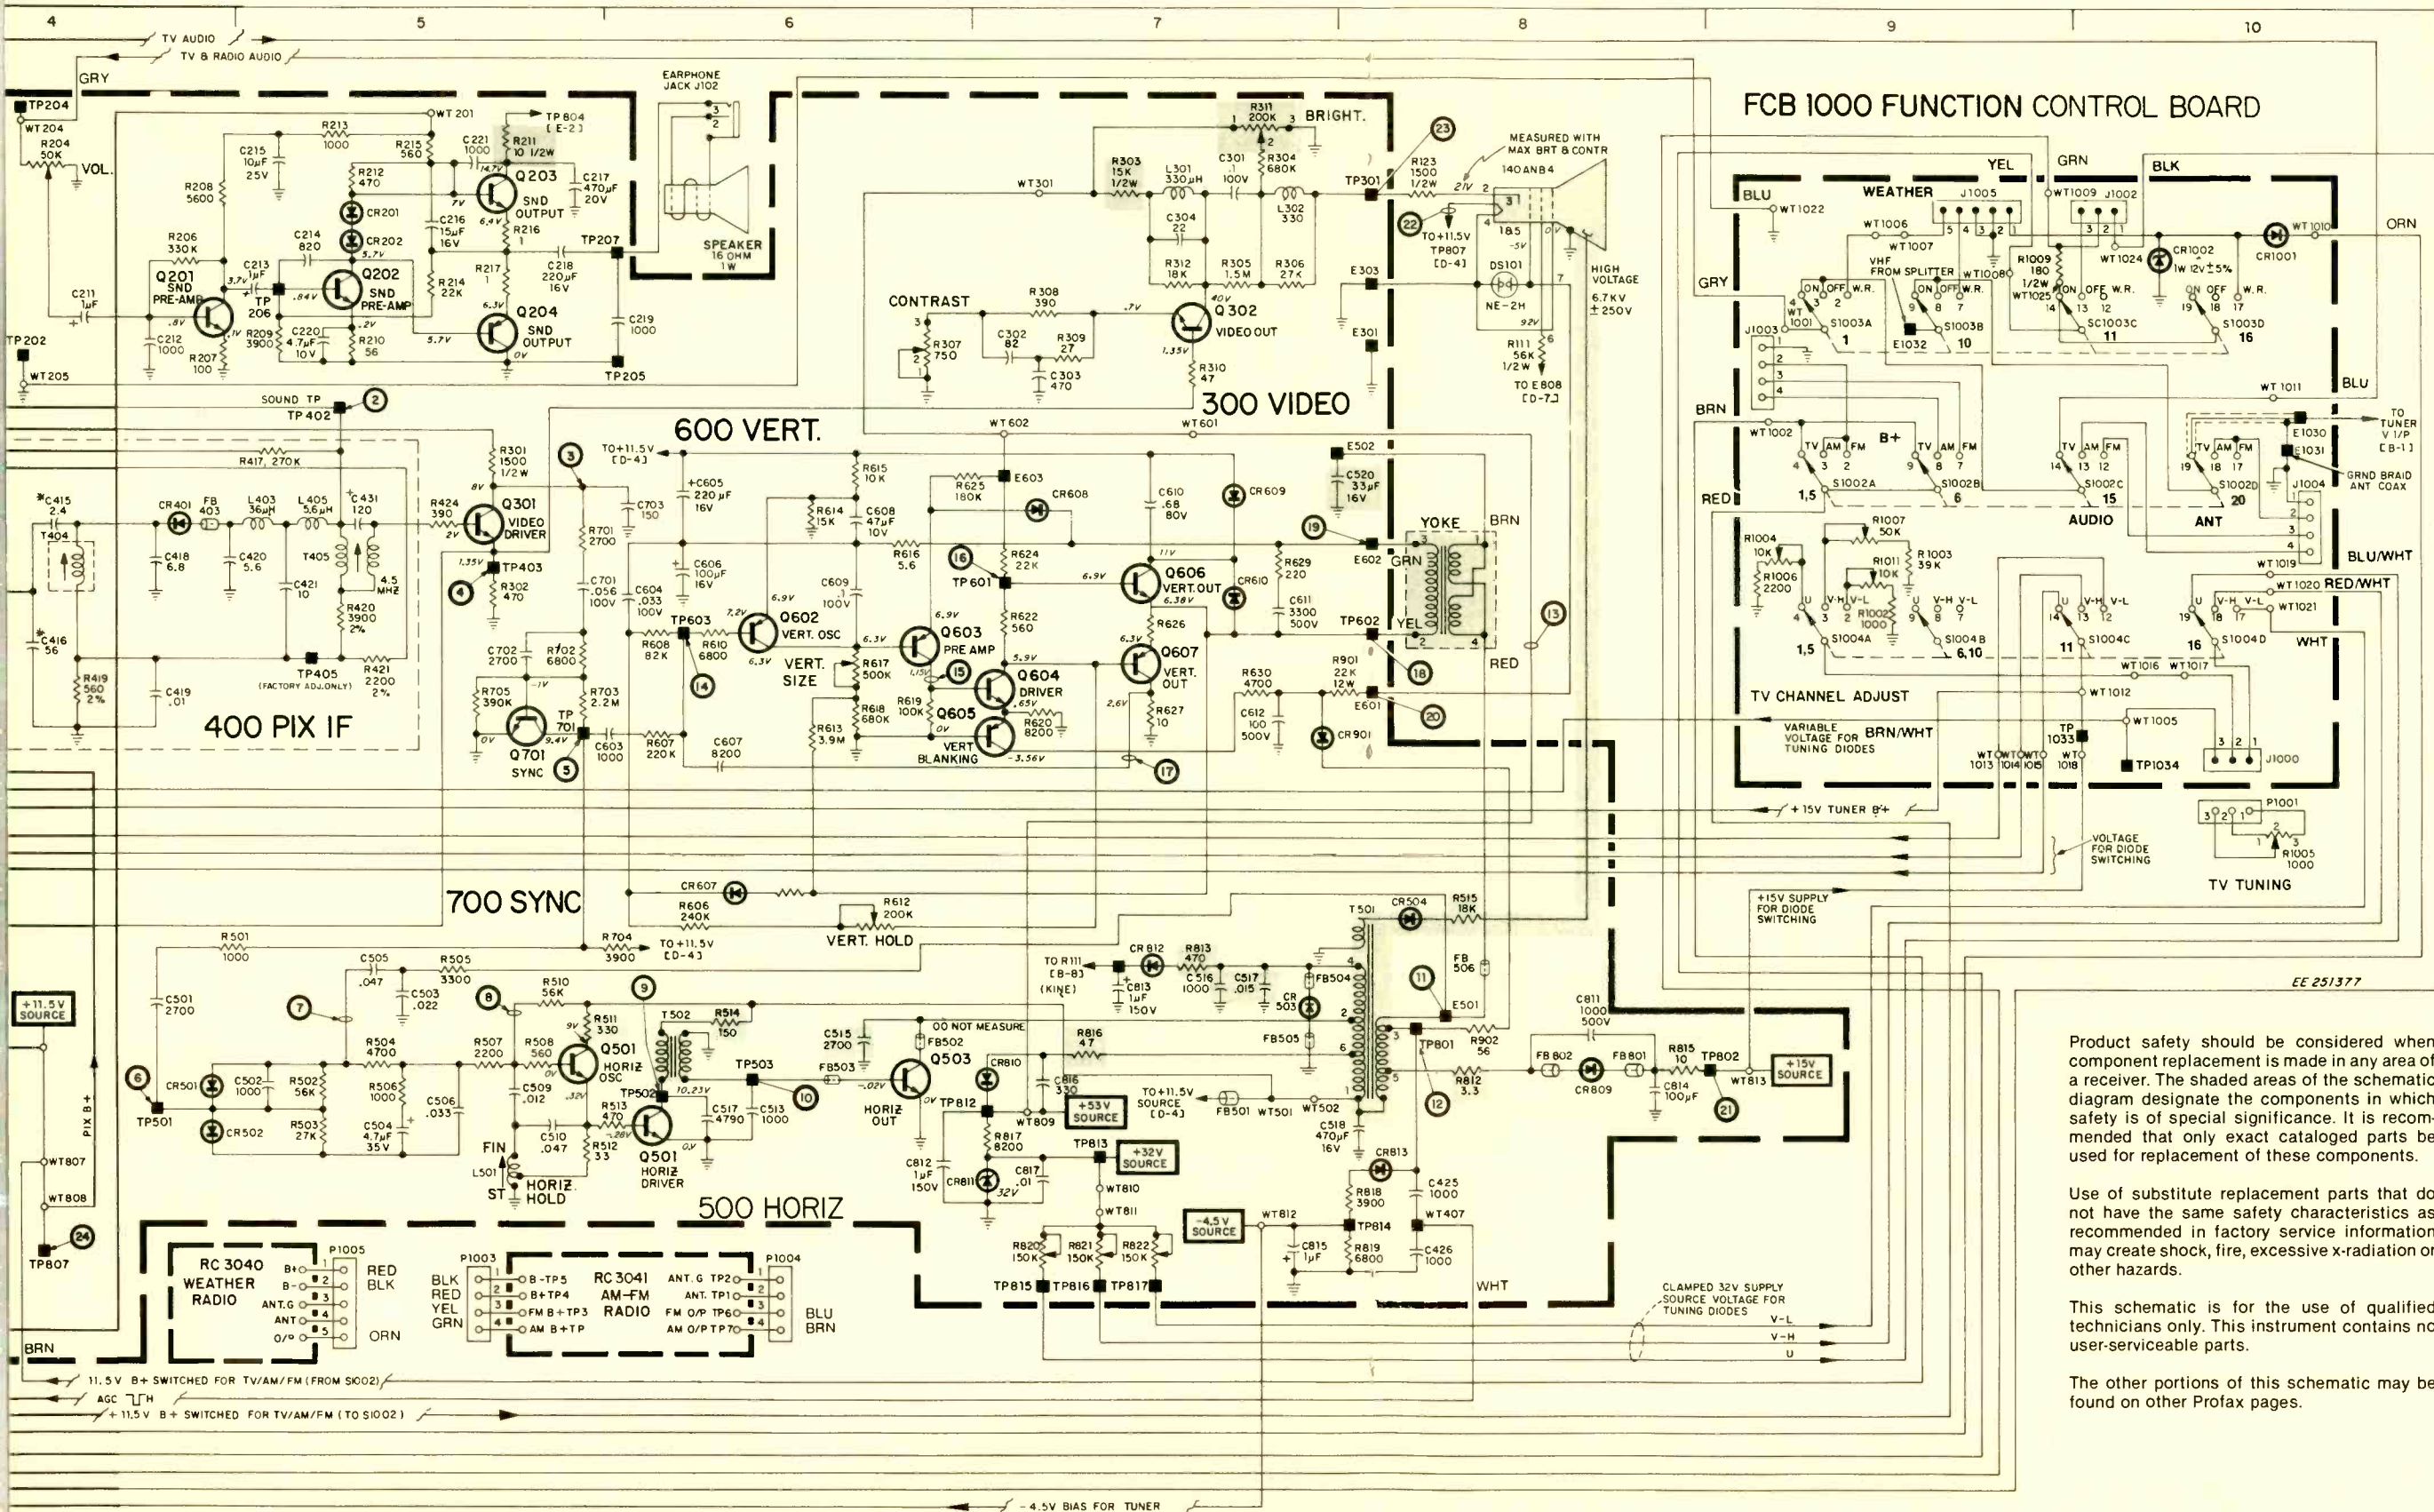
4 5 6 7 8 9 10

TV AUDIO
TV & RADIO AUDIO

FCB 1000 FUNCTION CONTROL BOARD

400 PIX IF

600 VERT.

300 VIDEO

700 SYNC

500 HORIZ

TV CHANNEL ADJUST

TV TUNING

RC 3040 WEATHER RADIO

RC 3041 AM–FM RADIO

EARPHONE JACK J102
SPEAKER 16 OHM 1W

Q201 SND PRE-AMP
Q202 SND PRE-AMP
Q203 SND OUTPUT
Q204 SND OUTPUT
Q301 VIDEO DRIVER
Q302 VIDEO OUT
Q602 VERT. OSC
Q603 PRE AMP
Q604 DRIVER
Q605 VERT BLANKING
Q606 VERT. OUT
Q607 VERT. OUT
Q701 SYNC
Q501 HORIZ OSC
Q501 HORIZ DRIVER
Q503 HORIZ OUT

CONTRAST
BRIGHT.
VERT. SIZE
VERT. HOLD
HORIZ HOLD
YOKE
HIGH VOLTAGE 6.7KV ±250V
MEASURED WITH MAX BRT & CONTR
140ANB4
DO NOT MEASURE

+11.5V SOURCE
+53V SOURCE
+32V SOURCE
-4.5V SOURCE
+15V SOURCE

WEATHER
AUDIO
ANT
B+
VARIABLE VOLTAGE FOR TUNING DIODES
VOLTAGE FOR DIODE SWITCHING
+15V SUPPLY FOR DIODE SWITCHING
+15V TUNER B+
CLAMPED 32V SUPPLY SOURCE VOLTAGE FOR TUNING DIODES
GRND BRAID ANT COAX
TO TUNER V I/P [B-1]
VHF FROM SPLITTER

11.5V B+ SWITCHED FOR TV/AM/FM (FROM S1002)
AGC
+11.5V B+ SWITCHED FOR TV/AM/FM (TO S1002)
-4.5V BIAS FOR TUNER
PIX B+

EE 251377

Product safety should be considered when component replacement is made in any area of a receiver. The shaded areas of the schematic diagram designate the components in which safety is of special significance. It is recommended that only exact cataloged parts be used for replacement of these components.

Use of substitute replacement parts that do not have the same safety characteristics as recommended in factory service information may create shock, fire, excessive x-radiation or other hazards.

This schematic is for the use of qualified technicians only. This instrument contains no user-serviceable parts.

The other portions of this schematic may be found on other Profax pages.